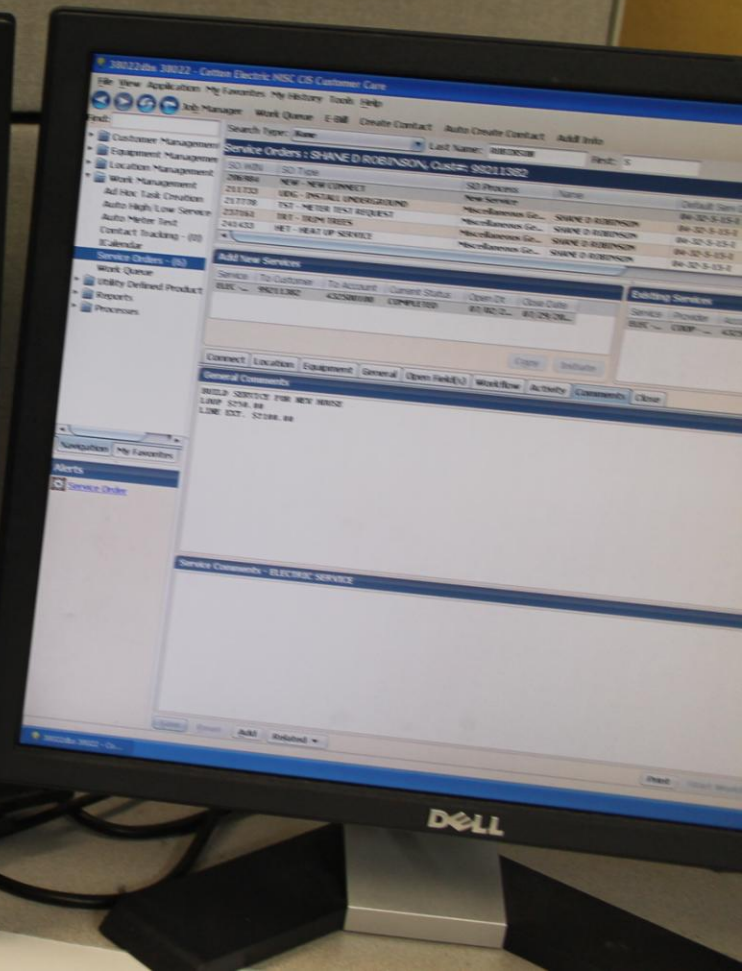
38022dba 38022 - Cotton Electric NISC CIS Customer Care

File View Application My Favorites My History Tools Help

Job Manager Work Queue E-Bill Create Contact Auto Create Contact Add Info

Find:

Search Type: Name Last Name: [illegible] First: S

Customer Management
Equipment Management
Location Management
Work Management
Ad Hoc Task Creation
Auto High/Low Service
Auto Meter Test
Contact Tracking - (0)
ICalendar
Service Orders - (6)
Work Queue
Utility Defined Product
Reports
Processes

Service Orders : SHANE D ROBINSON, Cust#: 98211382

| SO Wkk | SO Type | SO Process | Name | Default Serv |
|---|---|---|---|---|
| 206984 | NEW - NEW CONNECT | New Service | | |
| 211733 | UDG - INSTALL UNDERGROUND | Miscellaneous Ge... | SHANE D ROBINSON | 04-32-5-15-1 |
| 217778 | TST - METER TEST REQUEST | Miscellaneous Ge... | SHANE D ROBINSON | 04-32-5-15-1 |
| 237161 | TRT - TRIM TREES | Miscellaneous Ge... | SHANE D ROBINSON | 04-32-5-15-1 |
| 241433 | HET - HEAT UP SERVICE | Miscellaneous Ge... | SHANE D ROBINSON | 04-32-5-15-1 |

Add New Services

| Service | To Customer | To Account | Current Status | Open Dt | Close Date |
|---|---|---|---|---|---|
| ELEC -... | 98211382 | 432500100 | COMPLETED | 03/02/2... | 03/29/20... |

Copy Initiate

Existing Services

| Service | Provider | Acct |
|---|---|---|
| ELEC -... | COOP -... | 432 |

Connect Location Equipment General Open Field(s) Workflow Activity Comments Close

General Comments

BUILD SERVICE FOR NEW HOUSE
LOOP $250.00
LINE EXT. $2100.00

Navigation My Favorites

Alerts

Service Order

Service Comments - ELECTRIC SERVICE

Update Reset Add Related

Print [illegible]

38022dba 38022 - Co...

DELL